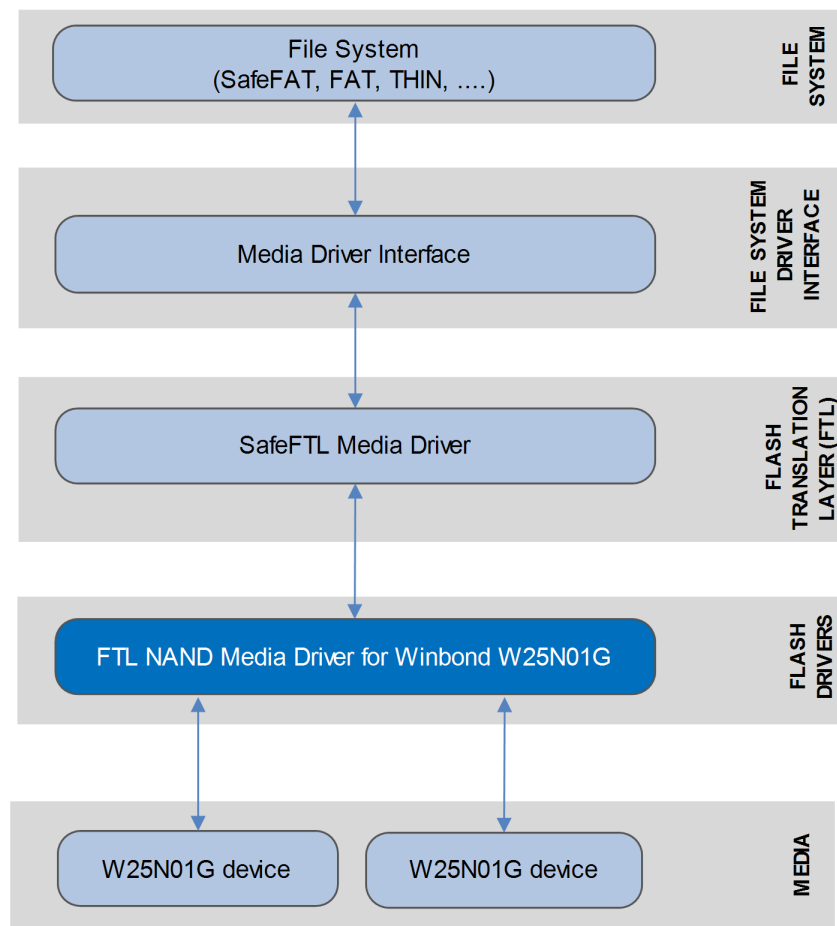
File System
(SafeFAT, FAT, THIN, ....)

FILE SYSTEM

Media Driver Interface

FILE SYSTEM DRIVER INTERFACE

SafeFTL Media Driver

FLASH TRANSLATION LAYER (FTL)

FTL NAND Media Driver for Winbond W25N01G

FLASH DRIVERS

W25N01G device

W25N01G device

MEDIA